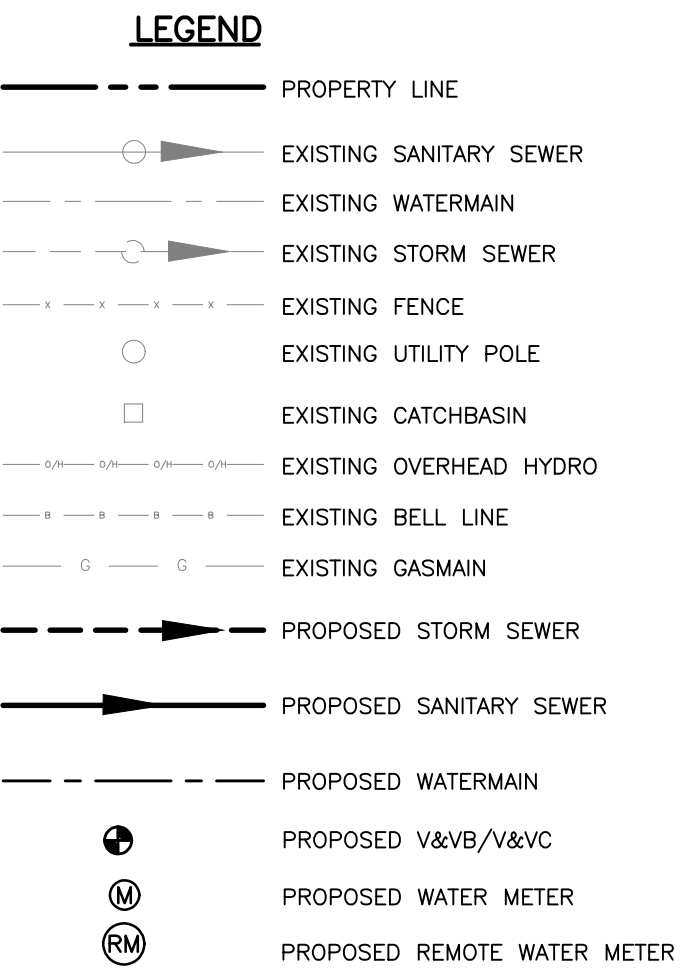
LEGEND

PROPERTY LINE

EXISTING SANITARY SEWER

EXISTING WATERMAIN

EXISTING STORM SEWER

x x x x EXISTING FENCE

EXISTING UTILITY POLE

EXISTING CATCHBASIN

O/H O/H O/H O/H EXISTING OVERHEAD HYDRO

B B B B EXISTING BELL LINE

G G EXISTING GASMAIN

PROPOSED STORM SEWER

PROPOSED SANITARY SEWER

PROPOSED WATERMAIN

PROPOSED V&VB/V&VC

M PROPOSED WATER METER

RM PROPOSED REMOTE WATER METER